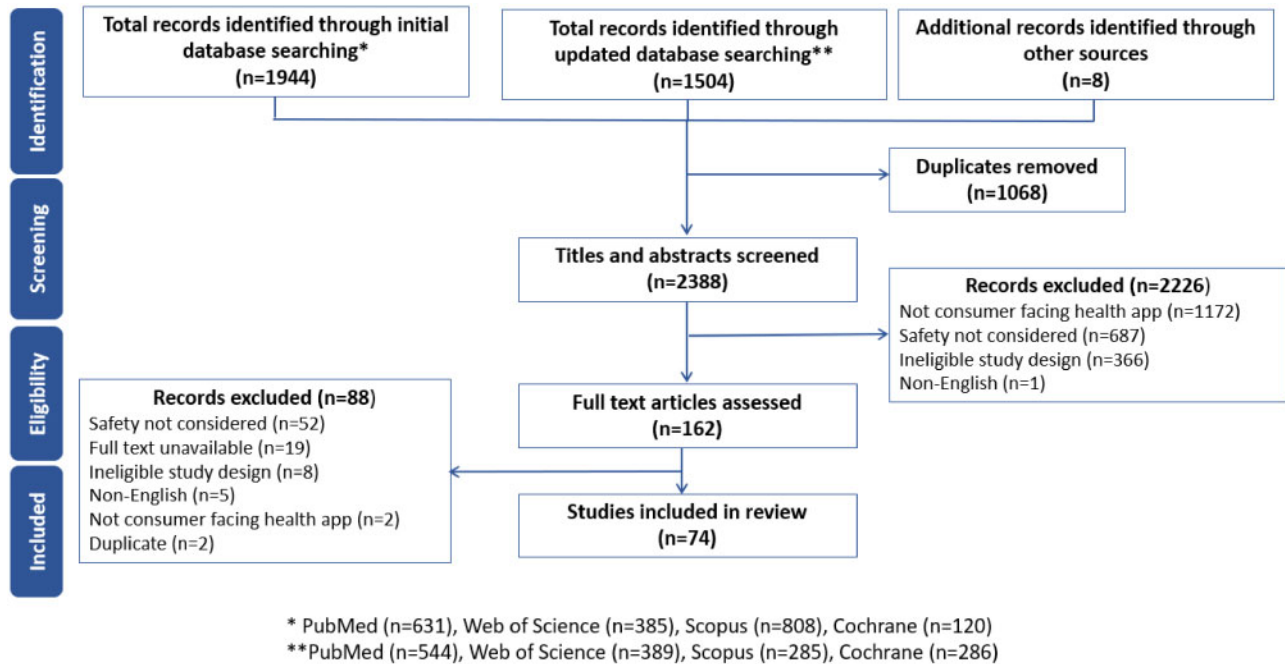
Identification

Total records identified through initial database searching* (n=1944)

Total records identified through updated database searching** (n=1504)

Additional records identified through other sources (n=8)

Duplicates removed (n=1068)

Screening

Titles and abstracts screened (n=2388)

Records excluded (n=2226)
Not consumer facing health app (n=1172)
Safety not considered (n=687)
Ineligible study design (n=366)
Non-English (n=1)

Eligibility

Full text articles assessed (n=162)

Records excluded (n=88)
Safety not considered (n=52)
Full text unavailable (n=19)
Ineligible study design (n=8)
Non-English (n=5)
Not consumer facing health app (n=2)
Duplicate (n=2)

Included

Studies included in review (n=74)

* PubMed (n=631), Web of Science (n=385), Scopus (n=808), Cochrane (n=120)
**PubMed (n=544), Web of Science (n=389), Scopus (n=285), Cochrane (n=286)